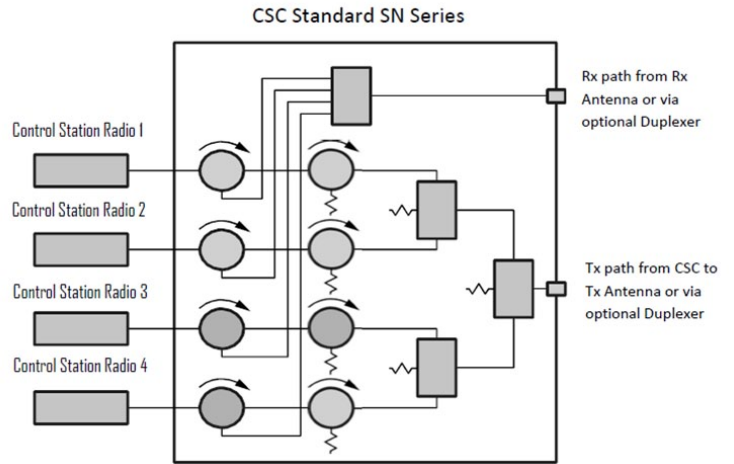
CSC Standard SN Series

Control Station Radio 1

Control Station Radio 2

Control Station Radio 3

Control Station Radio 4

Rx path from Rx Antenna or via optional Duplexer

Tx path from CSC to Tx Antenna or via optional Duplexer